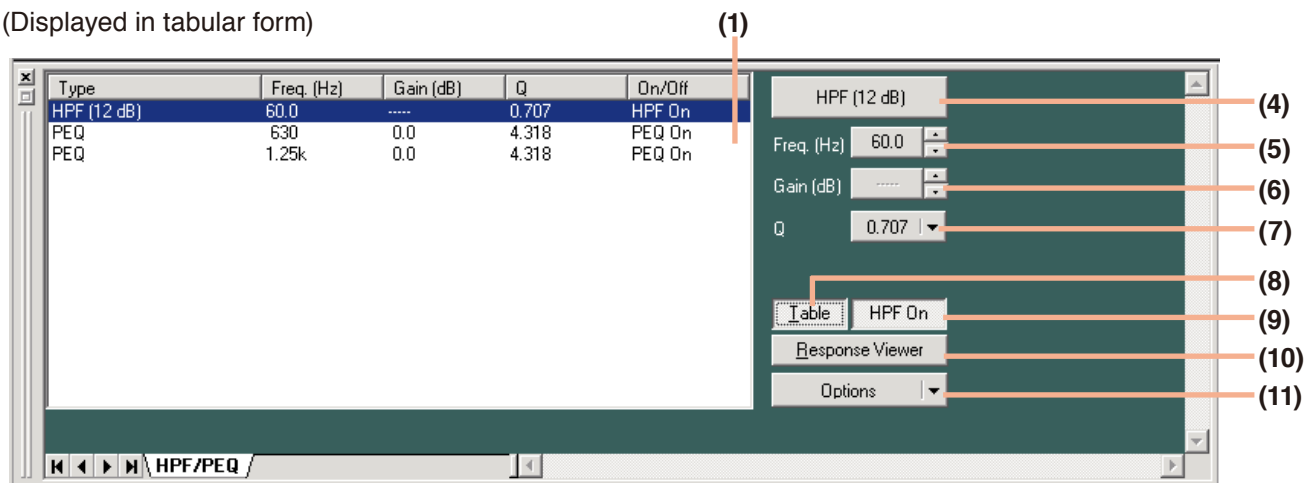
(Displayed in tabular form)

(1)

| Type | Freq. (Hz) | Gain (dB) | Q | On/Off |
|---|---|---|---|---|
| HPF (12 dB) | 60.0 | ----- | 0.707 | HPF On |
| PEQ | 630 | 0.0 | 4.318 | PEQ On |
| PEQ | 1.25k | 0.0 | 4.318 | PEQ On |

HPF (12 dB)
(4)
Freq. (Hz) 60.0
(5)
Gain (dB) -----
(6)
Q 0.707
(7)
(8)
Table HPF On
(9)
Response Viewer
(10)
Options
(11)

HPF/PEQ